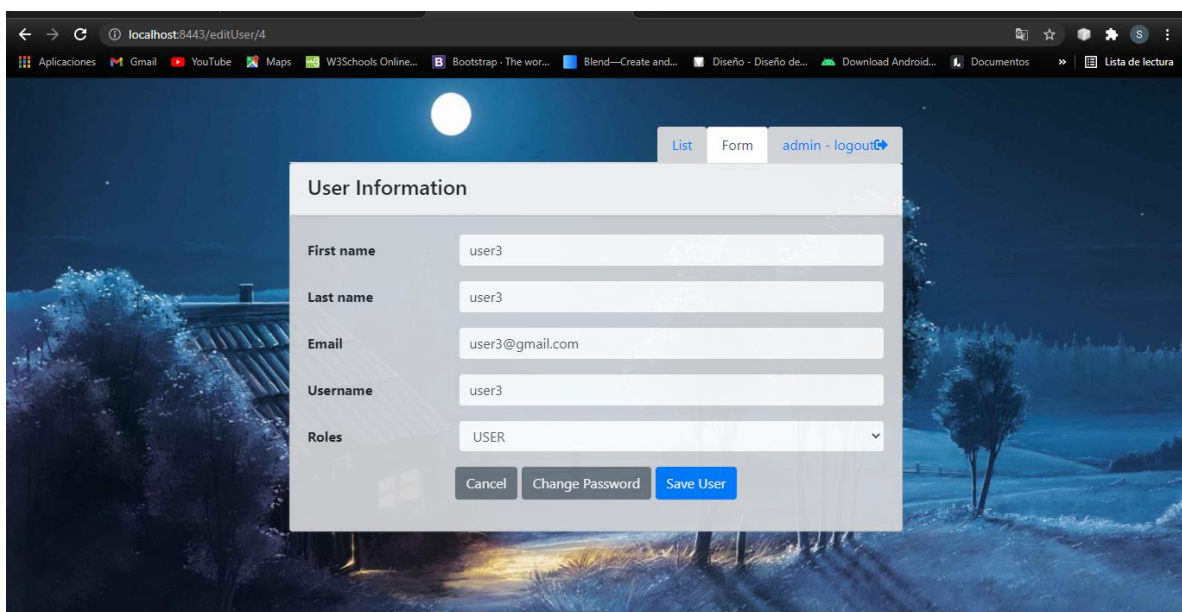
localhost:8443/editUser/4

Aplicaciones Gmail YouTube Maps W3Schools Online... Bootstrap · The wor... Blend—Create and... Diseño - Diseño de... Download Android... Documentos » Lista de lectura

List Form admin - logout

User Information

First name user3

Last name user3

Email user3@gmail.com

Username user3

Roles USER

Cancel Change Password Save User